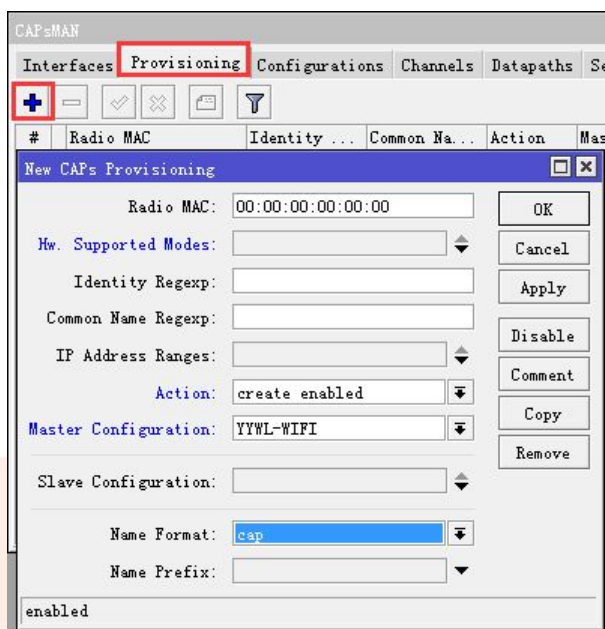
CAPsMAN

Interfaces | Provisioning | Configurations | Channels | Datapaths | Se

| # | Radio MAC | Identity ... | Common Na... | Action | Mas |
|---|---|---|---|---|---|

New CAPs Provisioning

Radio MAC: 00:00:00:00:00:00

Hw. Supported Modes:

Identity Regexp:

Common Name Regexp:

IP Address Ranges:

Action: create enabled

Master Configuration: YYWL-WIFI

Slave Configuration:

Name Format: cap

Name Prefix:

OK

Cancel

Apply

Disable

Comment

Copy

Remove

enabled